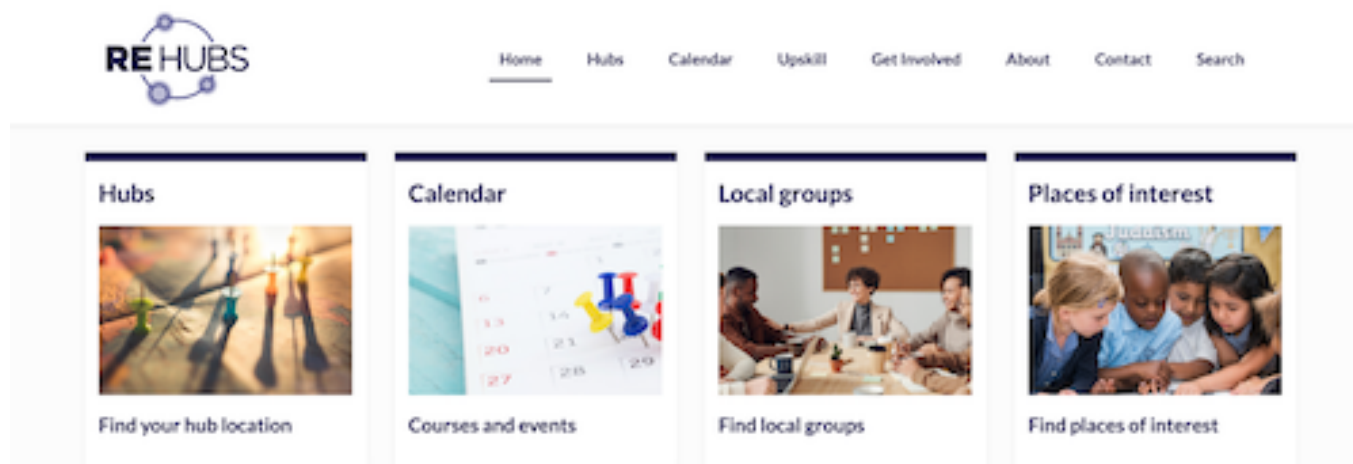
RE HUBS

Home Hubs Calendar Upskill Get Involved About Contact Search

Hubs

Find your hub location

Calendar

6 7
13 14
20 21
27 28 29

Courses and events

Local groups

Find local groups

Places of interest

Find places of interest